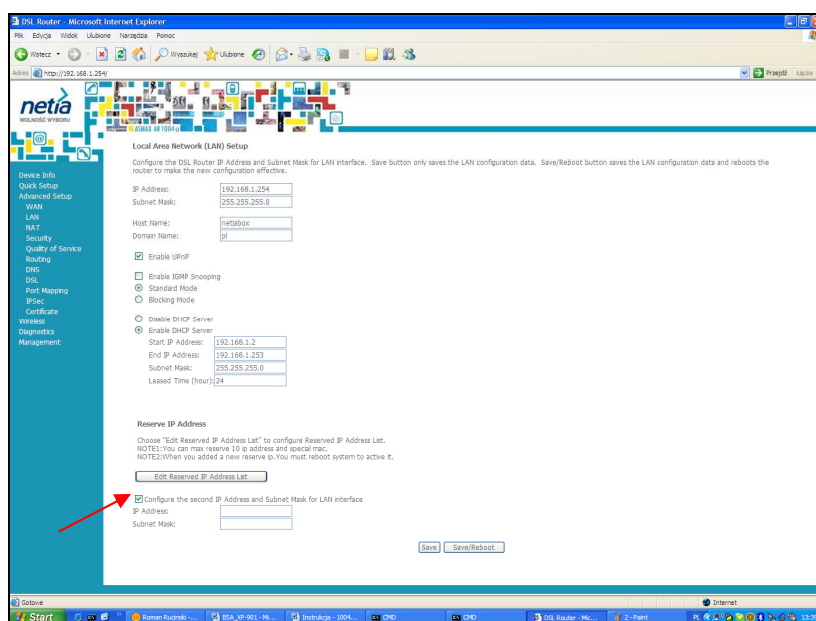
DSL Router - Microsoft Internet Explorer

Plik Edycja Widok Ulubione Narzędzia Pomoc

Wstecz Wyszukaj Ulubione

Adres http://192.168.1.254/

Przejdź Łącza

netia
WOLNOŚĆ WYBORU

ASMAX AR 1004-g

Device Info
Quick Setup
Advanced Setup
WAN
LAN
NAT
Security
Quality of Service
Routing
DNS
DSL
Port Mapping
IPSec
Certificate
Wireless
Diagnostics
Management

Local Area Network (LAN) Setup

Configure the DSL Router IP Address and Subnet Mask for LAN interface. Save button only saves the LAN configuration data. Save/Reboot button saves the LAN configuration data and reboots the router to make the new configuration effective.

IP Address: 192.168.1.254
Subnet Mask: 255.255.255.0

Host Name: netiabox
Domain Name: pl

Enable UPnP

Enable IGMP Snooping
Standard Mode
Blocking Mode

Disable DHCP Server
Enable DHCP Server
Start IP Address: 192.168.1.2
End IP Address: 192.168.1.253
Subnet Mask: 255.255.255.0
Leased Time (hour): 24

Reserve IP Address

Choose "Edit Reserved IP Address List" to configure Reserved IP Address List.
NOTE1:You can max reserve 10 ip address and special mac.
NOTE2:When you added a new reserve ip.You must reboot system to active it.

Edit Reserved IP Address List

Configure the second IP Address and Subnet Mask for LAN interface
IP Address:
Subnet Mask:

Save Save/Reboot

Gotowe
Internet

Start Roman Rucinski -... BSA_XP-901 - Mi... Instrukcja - 1004... CMD CMD DSL Router - Mic... 2 - Paint PL 13:3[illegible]